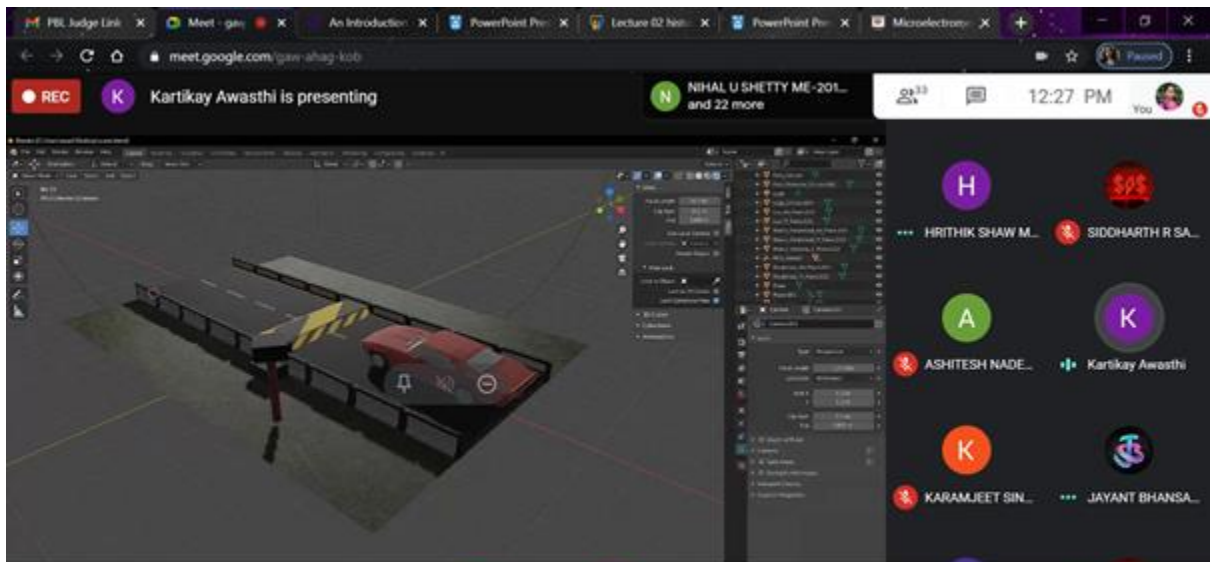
PBL Judge Link
Meet - gaw
An Introduction
PowerPoint Pre
Lecture 02 hist
PowerPoint Pre
Microelectroni

meet.google.com/gaw-ahag-kob

Paused

REC

K Kartikay Awasthi is presenting

N NIHAL U SHETTY ME-201... and 22 more

33

12:27 PM

You

H
HRITHIK SHAW M...

SIDDHARTH R SA...

A
ASHITESH NADE...

K
Kartikay Awasthi

K
KARAMJEET SIN...

JAYANT BHANSA...

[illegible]